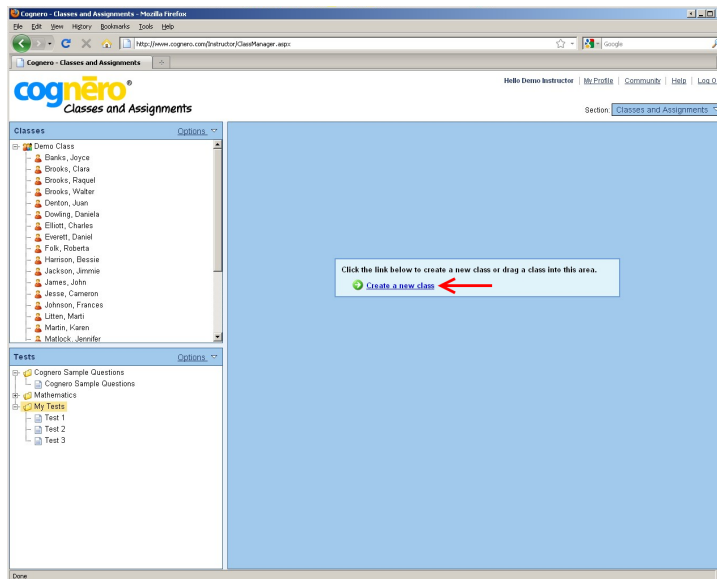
Cognero - Classes and Assignments - Mozilla Firefox

File Edit View History Bookmarks Tools Help

http://www.cognero.com/Instructor/ClassManager.aspx

Google

Cognero - Classes and Assignments

cognero®
Classes and Assignments

Hello Demo Instructor | My Profile | Community | Help | Log O

Section: Classes and Assignments

Classes Options

Demo Class
Banks, Joyce
Brooks, Clara
Brooks, Raquel
Brooks, Walter
Denton, Juan
Dowling, Daniela
Elliott, Charles
Everett, Daniel
Folk, Roberta
Harrison, Bessie
Jackson, Jimmie
James, John
Jesse, Cameron
Johnson, Frances
Litten, Marti
Martin, Karen
Matlock, Jennifer

Tests Options

Cognero Sample Questions
Cognero Sample Questions
Mathematics
My Tests
Test 1
Test 2
Test 3

Click the link below to create a new class or drag a class into this area.

Create a new class

Done